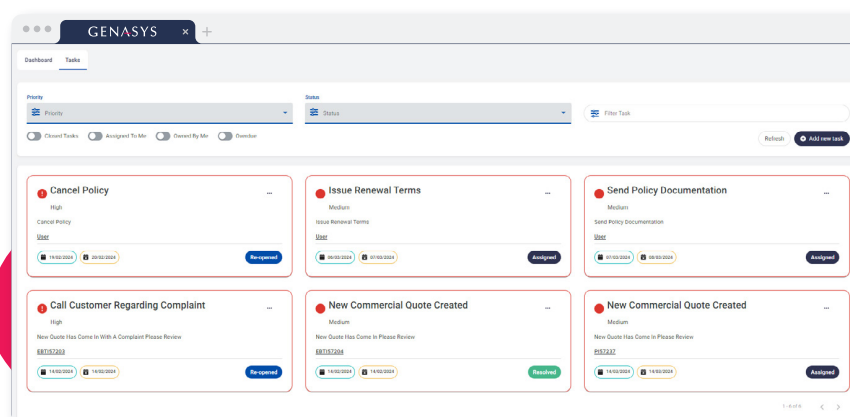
GENASYS ×

Dashboard Tasks

Priority
Priority

Status
Status

Filter Task

Closed Tasks Assigned To Me Owned By Me Overdue

Refresh Add new task

Cancel Policy ...
High
Cancel Policy
User
19/02/2024 20/02/2024 Re-opened

Issue Renewal Terms ...
Medium
Issue Renewal Terms
User
06/03/2024 07/03/2024 Assigned

Send Policy Documentation ...
Medium
Send Policy Documentation
User
07/03/2024 08/03/2024 Assigned

Call Customer Regarding Complaint ...
High
New Quote Has Come In With A Complaint Please Review
EBTI57203
14/02/2024 14/02/2024 Re-opened

New Commercial Quote Created ...
Medium
New Quote Has Come In Please Review
EBTI57204
14/02/2024 14/02/2024 Resolved

New Commercial Quote Created ...
Medium
New Quote Has Come In Please Review
PI57237
14/02/2024 14/02/2024 Assigned

1 - 6 of 6